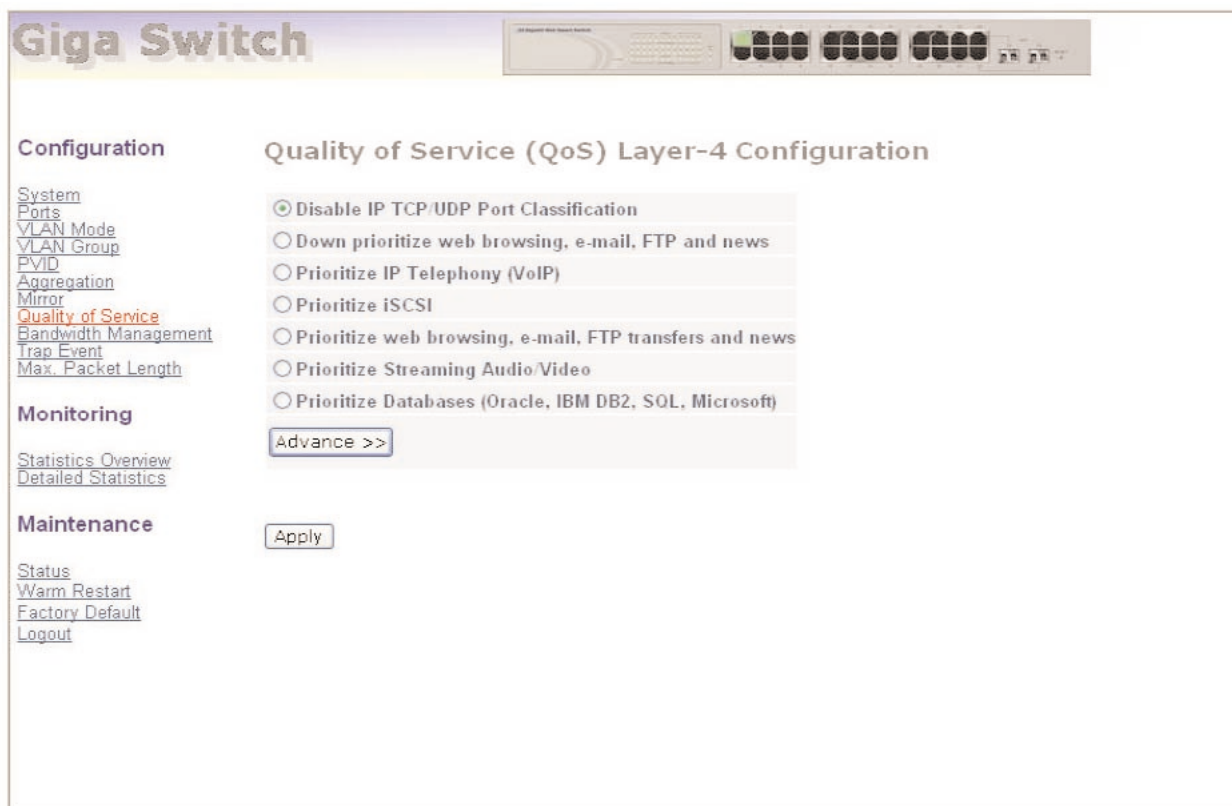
Giga Switch

Configuration

System
Ports
VLAN Mode
VLAN Group
PVID
Aggregation
Mirror
Quality of Service
Bandwidth Management
Trap Event
Max. Packet Length

Monitoring

Statistics Overview
Detailed Statistics

Maintenance

Status
Warm Restart
Factory Default
Logout

Quality of Service (QoS) Layer-4 Configuration

Disable IP TCP/UDP Port Classification
Down prioritize web browsing, e-mail, FTP and news
Prioritize IP Telephony (VoIP)
Prioritize iSCSI
Prioritize web browsing, e-mail, FTP transfers and news
Prioritize Streaming Audio/Video
Prioritize Databases (Oracle, IBM DB2, SQL, Microsoft)

Advance >>

Apply